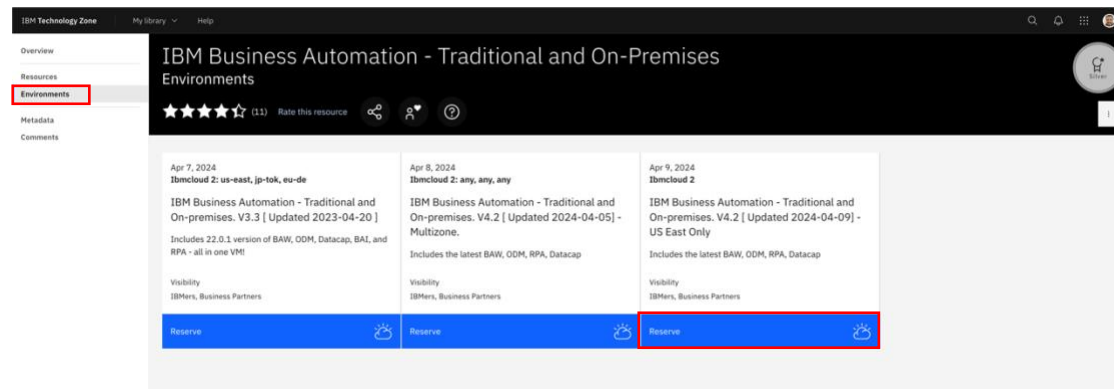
IBM Technology Zone My library Help

Overview

Resources

Environments

Metadata

Comments

IBM Business Automation - Traditional and On-Premises

Environments

(11) Rate this resource

Silver

Apr 7, 2024

Ibmcloud 2: us-east, jp-tok, eu-de

IBM Business Automation - Traditional and On-premises. V3.3 [ Updated 2023-04-20 ]

Includes 22.0.1 version of BAW, ODM, Datacap, BAI, and RPA - all in one VM!

Visibility

IBMers, Business Partners

Reserve

Apr 8, 2024

Ibmcloud 2: any, any, any

IBM Business Automation - Traditional and On-premises. V4.2 [ Updated 2024-04-05] - Multizone.

Includes the latest BAW, ODM, RPA, Datacap

Visibility

IBMers, Business Partners

Reserve

Apr 9, 2024

Ibmcloud 2

IBM Business Automation - Traditional and On-premises. V4.2 [ Updated 2024-04-09] - US East Only

Includes the latest BAW, ODM, RPA, Datacap

Visibility

IBMers, Business Partners

Reserve